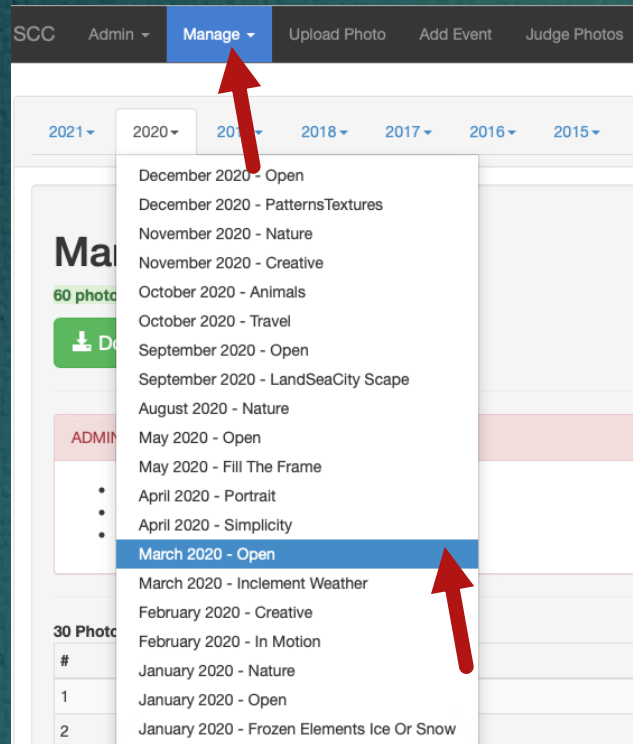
SCC Admin ▾ Manage ▾ Upload Photo Add Event Judge Photos

2021▾ 2020▾ 201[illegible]▾ 2018▾ 2017▾ 2016▾ 2015▾

December 2020 - Open
December 2020 - PatternsTextures
November 2020 - Nature
November 2020 - Creative
October 2020 - Animals
October 2020 - Travel
September 2020 - Open
September 2020 - LandSeaCity Scape
August 2020 - Nature
May 2020 - Open
May 2020 - Fill The Frame
April 2020 - Portrait
April 2020 - Simplicity
March 2020 - Open
March 2020 - Inclement Weather
February 2020 - Creative
February 2020 - In Motion
January 2020 - Nature
January 2020 - Open
January 2020 - Frozen Elements Ice Or Snow

Mar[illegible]

60 photo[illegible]

Do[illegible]

ADMIN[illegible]

30 Photo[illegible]

#
1
2